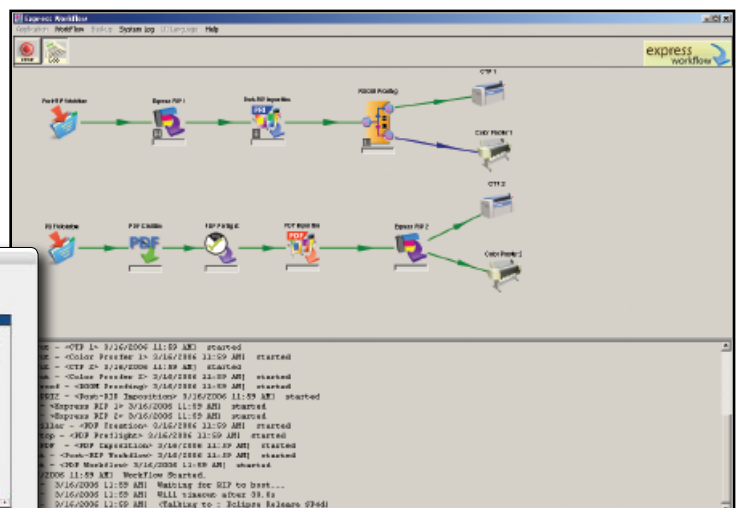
Express Workflow
Application WorkFlow Tools System Log UI Language Help
STOP LOG
express workflow
Post RIP Hotfolder
Express RIP 1
Post-RIP Imposition
ROOM Proofing
CTP 1
Color Proofer 1
CTP 2
PDF Hotfolder
PDF Creation
PDF Preflight
PDF Imposition
Express RIP 2
Color Proofer 2
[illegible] - <CTP 1> 3/16/2006 11:59 AM] started
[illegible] - <Color Proofer 1> 3/16/2006 11:59 AM] started
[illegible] - <CTP 2> 3/16/2006 11:59 AM] started
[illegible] - <Color Proofer 2> 3/16/2006 11:59 AM] started
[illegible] - <ROOM Proofing> 3/16/2006 11:59 AM] started
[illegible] - <Post-RIP Imposition> 3/16/2006 11:59 AM] started
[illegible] <Express RIP 1> 3/16/2006 11:59 AM] started
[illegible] <Express RIP 2> 3/16/2006 11:59 AM] started
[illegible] - <PDF Creation> 3/16/2006 11:59 AM] started
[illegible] - <PDF Preflight> 3/16/2006 11:59 AM] started
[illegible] - <PDF Imposition> 3/16/2006 11:59 AM] started
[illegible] - <Post-RIP Hotfolder> 3/16/2006 11:59 AM] started
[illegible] - <PDF Hotfolder> 3/16/2006 11:59 AM] started
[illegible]2006 11:59 AM] WorkFlow Started.
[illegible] 3/16/2006 11:59 AM] Waiting for RIP to boot...
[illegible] 3/16/2006 11:59 AM] Will timeout after 30.0s
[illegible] 3/16/2006 11:59 AM] <Talking to : Eclipse Release (P4d)